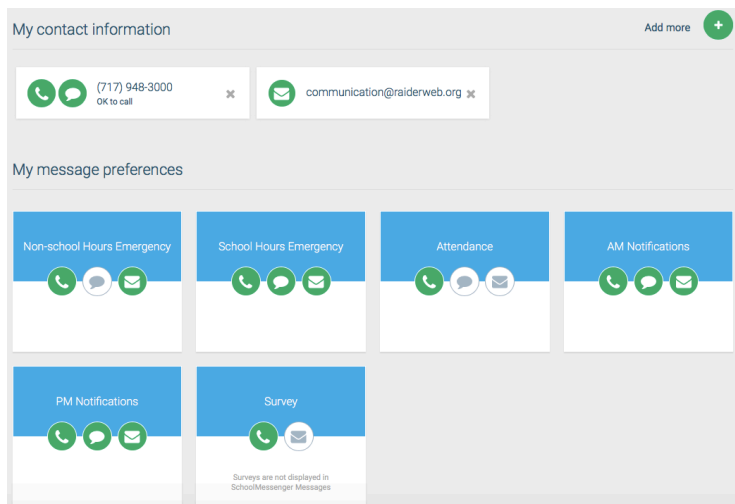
My contact information

Add more +

(717) 948-3000
OK to call

communication@raiderweb.org

My message preferences

Non-school Hours Emergency

School Hours Emergency

Attendance

AM Notifications

PM Notifications

Survey

Surveys are not displayed in SchoolMessenger Messages